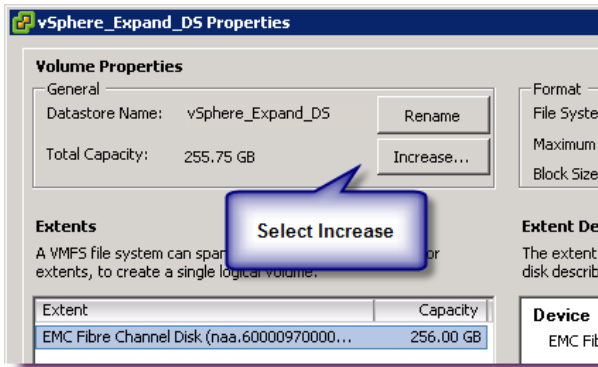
vSphere_Expand_DS Properties

Volume Properties

General

Datastore Name: vSphere_Expand_DS

Rename

Total Capacity: 255.75 GB

Increase...

Format

File Syste

Maximum

Block Size

Select Increase

Extents

A VMFS file system can span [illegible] or extents, to create a single logical volume.

Extent Capacity

EMC Fibre Channel Disk (naa.60000970000... 256.00 GB

Extent De

The extent disk describ

Device

EMC Fib